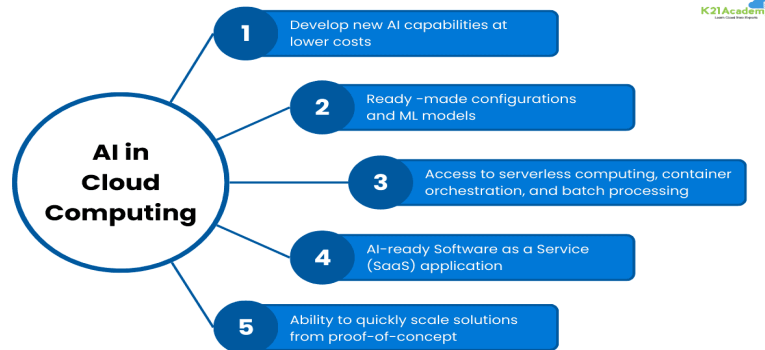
K21Academy
Learn Cloud from Experts

AI in Cloud Computing

1 Develop new AI capabilities at lower costs

2 Ready -made configurations and ML models

3 Access to serverless computing, container orchestration, and batch processing

4 AI-ready Software as a Service (SaaS) application

5 Ability to quickly scale solutions from proof-of-concept